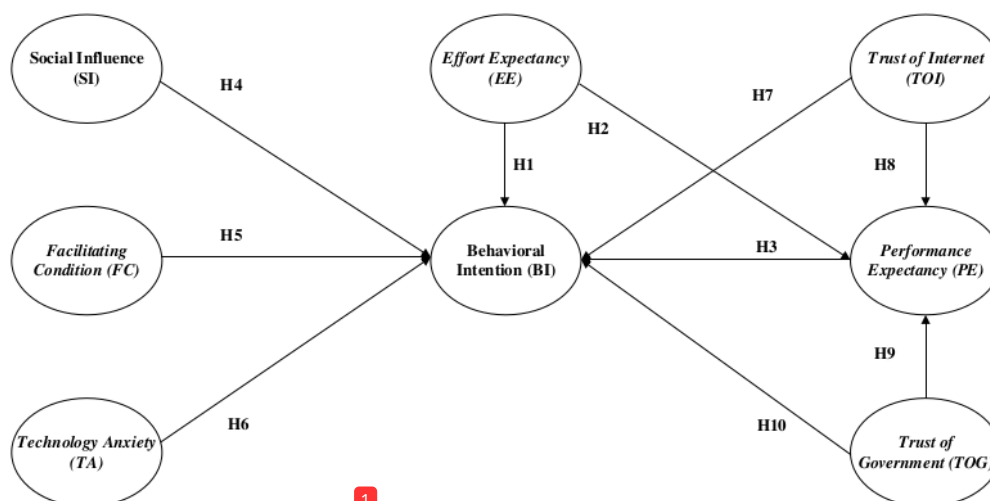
Social Influence (SI)

H4

Effort Expectancy (EE)

H2

H7

Trust of Internet (TOI)

H1

H8

Facilitating Condition (FC)

H5

Behavioral Intention (BI)

H3

Performance Expectancy (PE)

H9

Technology Anxiety (TA)

H6

H10

Trust of Government (TOG)

1